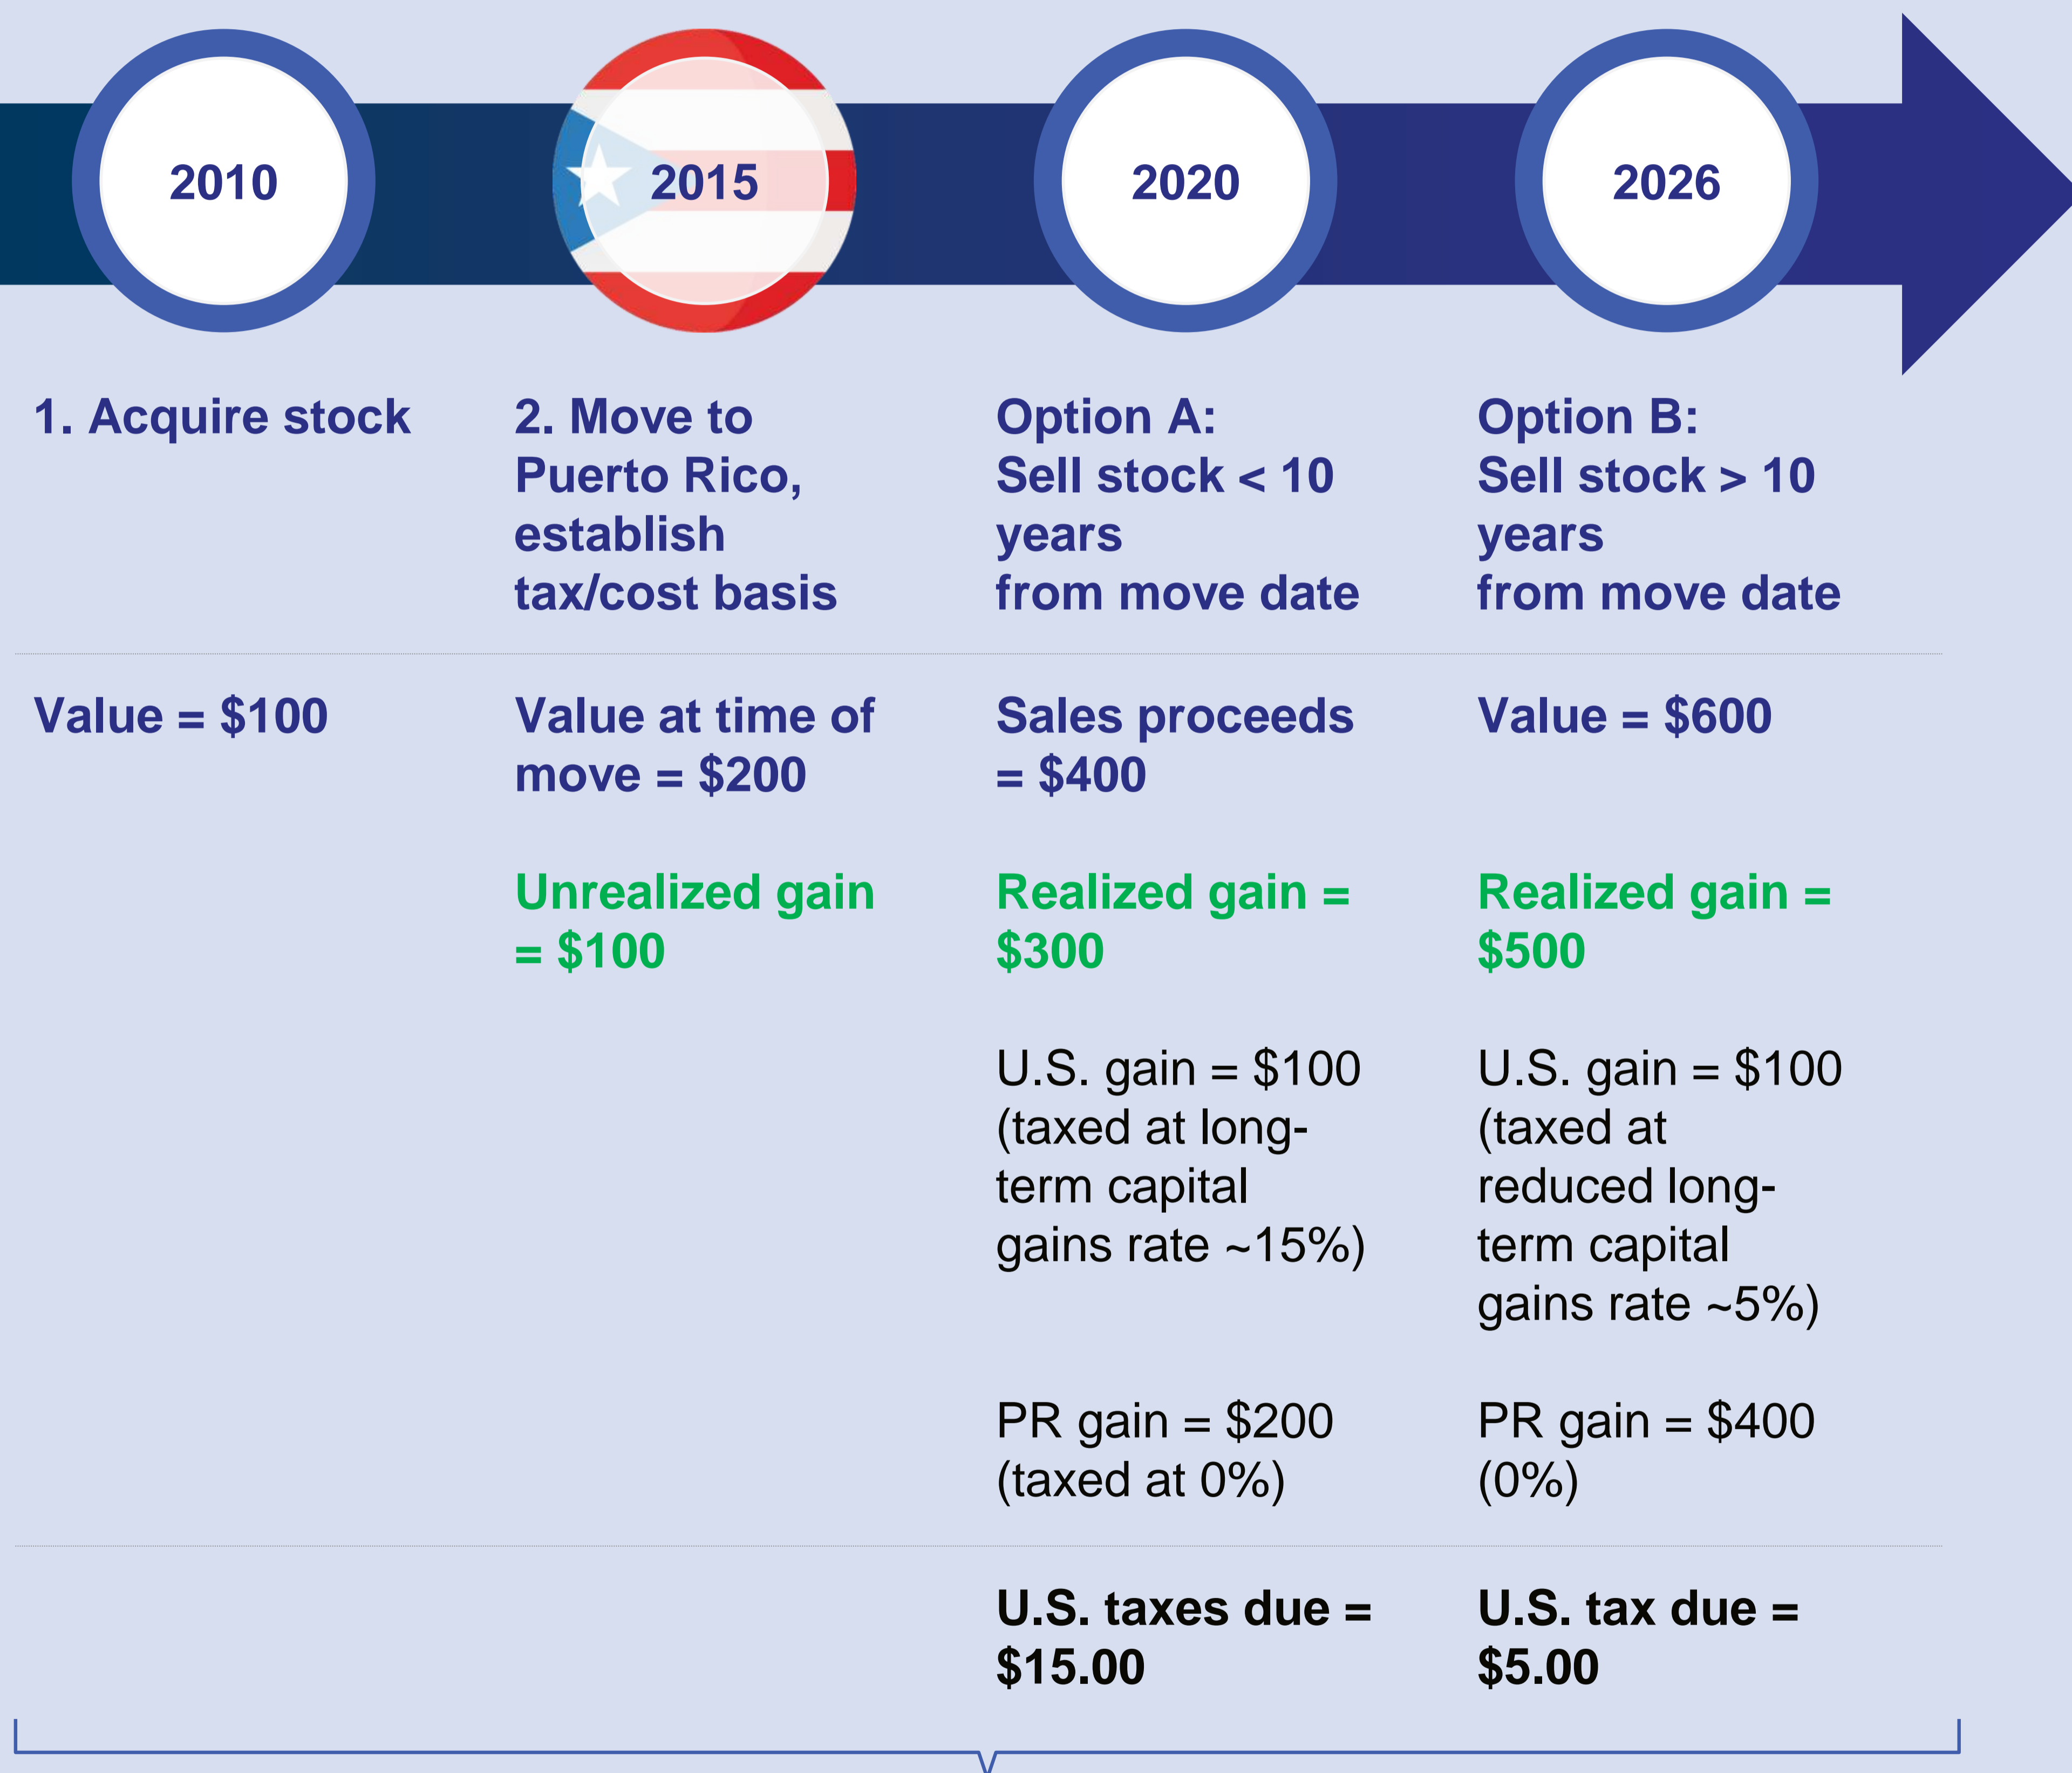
2010

2015

2020

2026

1. Acquire stock

2. Move to Puerto Rico, establish tax/cost basis

Option A: Sell stock < 10 years from move date

Option B: Sell stock > 10 years from move date

Value = $100

Value at time of move = $200

Unrealized gain = $100

Sales proceeds = $400

Realized gain = $300

U.S. gain = $100 (taxed at long-term capital gains rate ~15%)

PR gain = $200 (taxed at 0%)

U.S. taxes due = $15.00

Value = $600

Realized gain = $500

U.S. gain = $100 (taxed at reduced long-term capital gains rate ~5%)

PR gain = $400 (0%)

U.S. tax due = $5.00